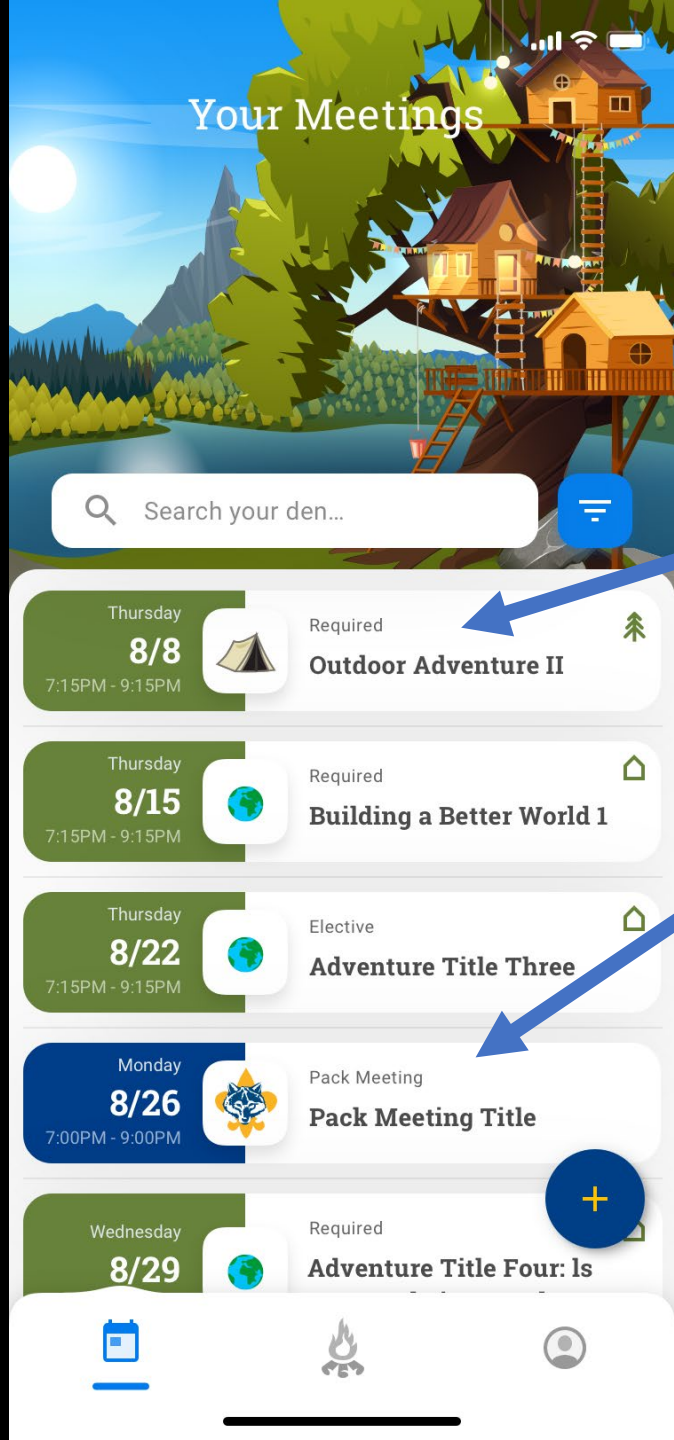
Your Meetings

Search your den...

Thursday
8/8
7:15PM - 9:15PM
Required
Outdoor Adventure II

Thursday
8/15
7:15PM - 9:15PM
Required
Building a Better World 1

Thursday
8/22
7:15PM - 9:15PM
Elective
Adventure Title Three

Monday
8/26
7:00PM - 9:00PM
Pack Meeting
Pack Meeting Title

Wednesday
8/29
Required
Adventure Title Four: Is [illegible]

+